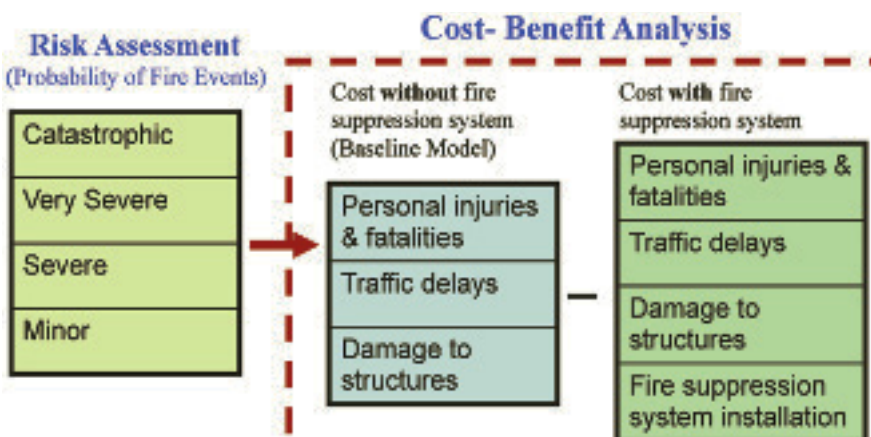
Risk Assessment
(Probability of Fire Events)

| Catastrophic |
|---|
| Very Severe |
| Severe |
| Minor |

Cost- Benefit Analysis

Cost without fire suppression system (Baseline Model)

| Personal injuries & fatalities |
|---|
| Traffic delays |
| Damage to structures |

–

Cost with fire suppression system

| Personal injuries & fatalities |
|---|
| Traffic delays |
| Damage to structures |
| Fire suppression system installation |